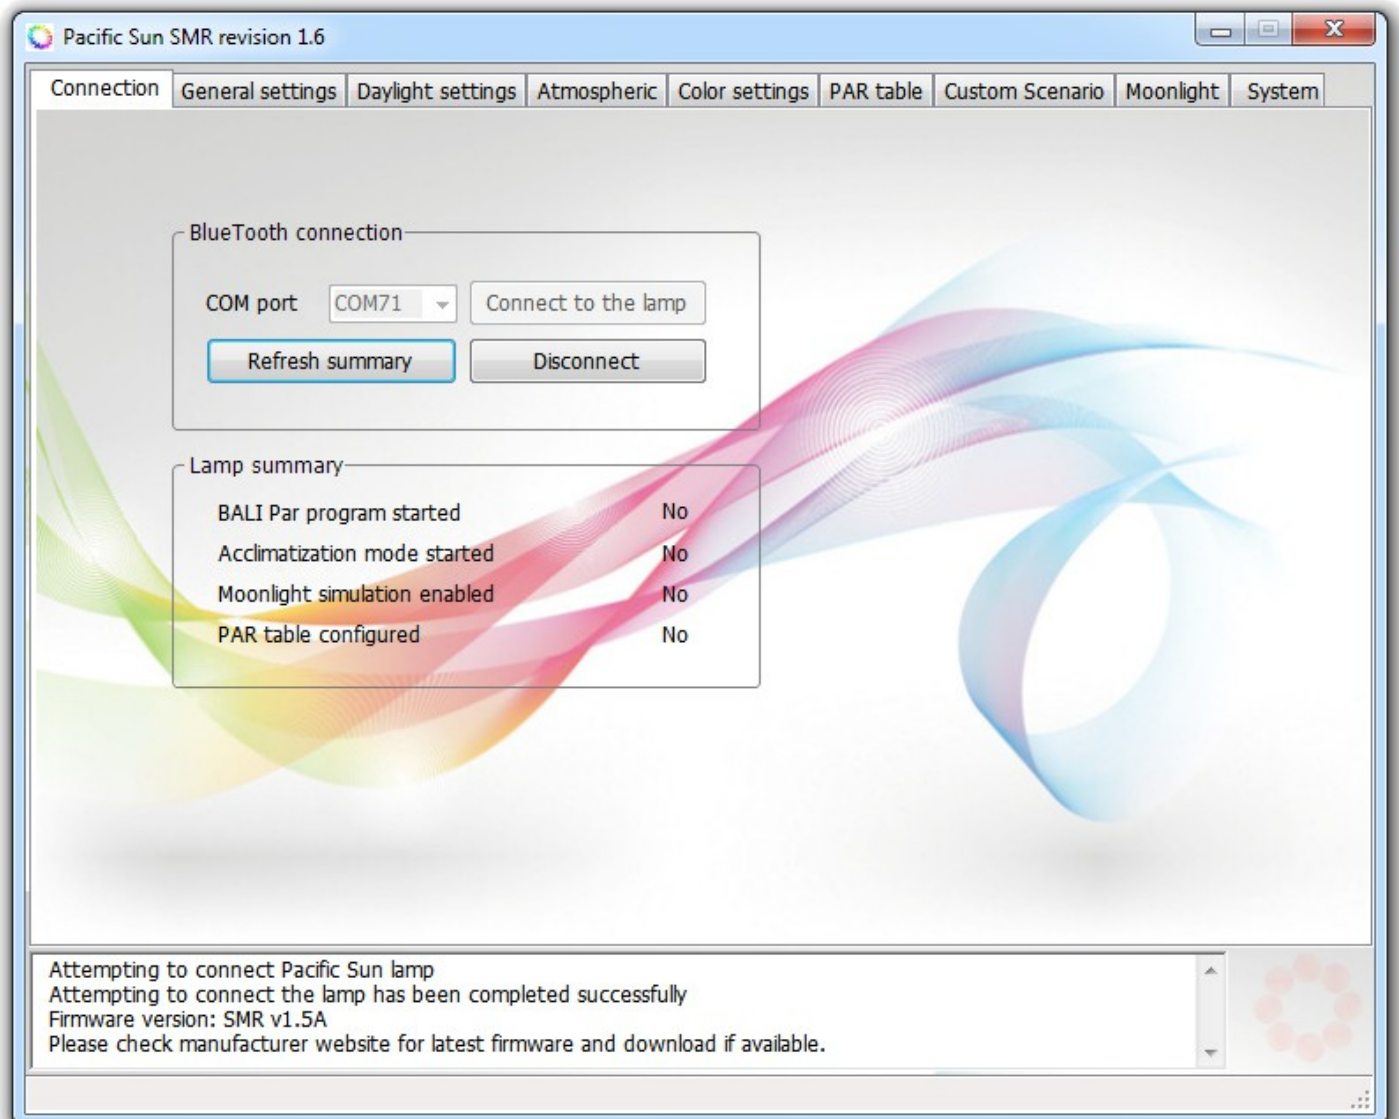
Pacific Sun SMR revision 1.6

Connection | General settings | Daylight settings | Atmospheric | Color settings | PAR table | Custom Scenario | Moonlight | System

BlueTooth connection

COM port COM71 Connect to the lamp

Refresh summary Disconnect

Lamp summary

| | |
|---|---|
| BALI Par program started | No |
| Acclimatization mode started | No |
| Moonlight simulation enabled | No |
| PAR table configured | No |

Attempting to connect Pacific Sun lamp
Attempting to connect the lamp has been completed successfully
Firmware version: SMR v1.5A
Please check manufacturer website for latest firmware and download if available.